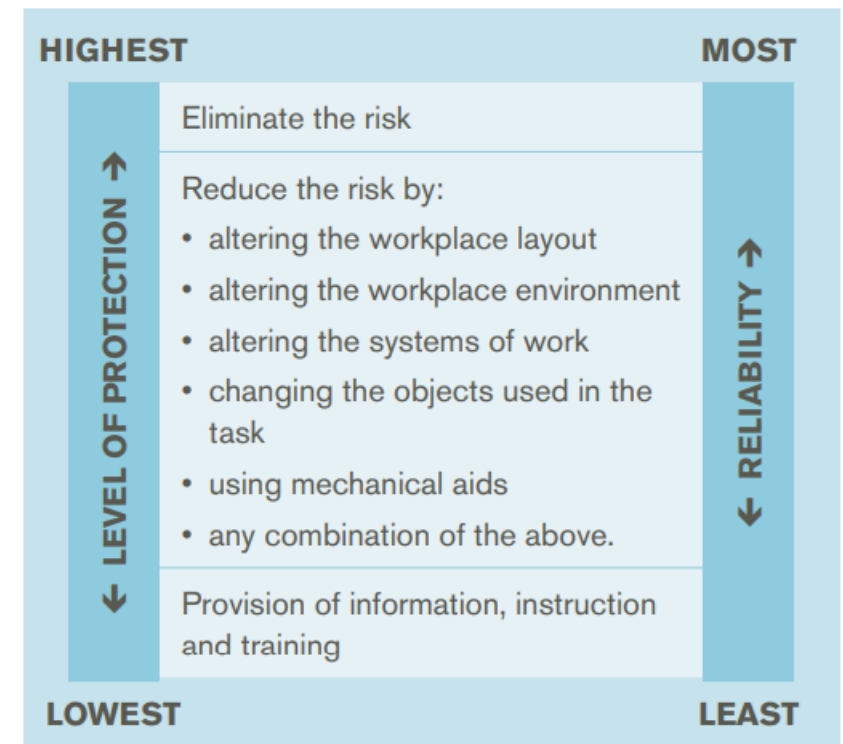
HIGHEST

MOST

↓ LEVEL OF PROTECTION ↑

Eliminate the risk

Reduce the risk by:
• altering the workplace layout
• altering the workplace environment
• altering the systems of work
• changing the objects used in the task
• using mechanical aids
• any combination of the above.

Provision of information, instruction and training

↓ RELIABILITY ↑

LOWEST

LEAST